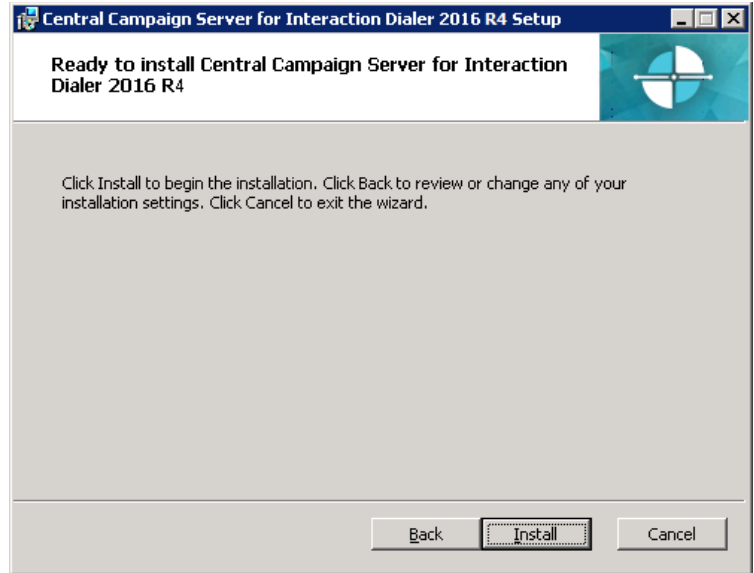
Central Campaign Server for Interaction Dialer 2016 R4 Setup

Ready to install Central Campaign Server for Interaction Dialer 2016 R4

Click Install to begin the installation. Click Back to review or change any of your installation settings. Click Cancel to exit the wizard.

Back

Install

Cancel